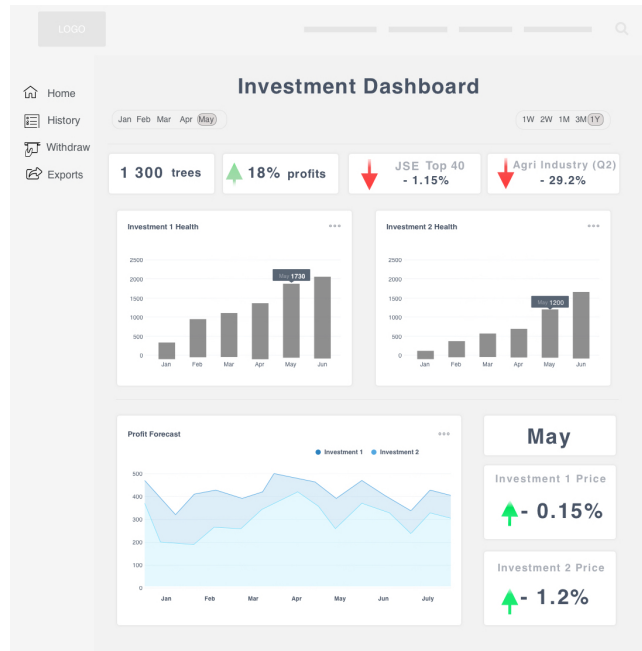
LOGO

Home
History
Withdraw
Exports

Investment Dashboard

Jan Feb Mar Apr May

1W 2W 1M 3M 1Y

1 300 trees

18% profits

JSE Top 40
- 1.15%

Agri Industry (Q2)
- 29.2%

Investment 1 Health
2500
2000
1500
1000
500
0
May 1730
Jan Feb Mar Apr May Jun

Investment 2 Health
2500
2000
1500
1000
500
0
May 1200
Jan Feb Mar Apr May Jun

Profit Forecast
Investment 1 Investment 2
500
400
300
200
100
0
Jan Feb Mar Apr May Jun July

May

Investment 1 Price
- 0.15%

Investment 2 Price
- 1.2%